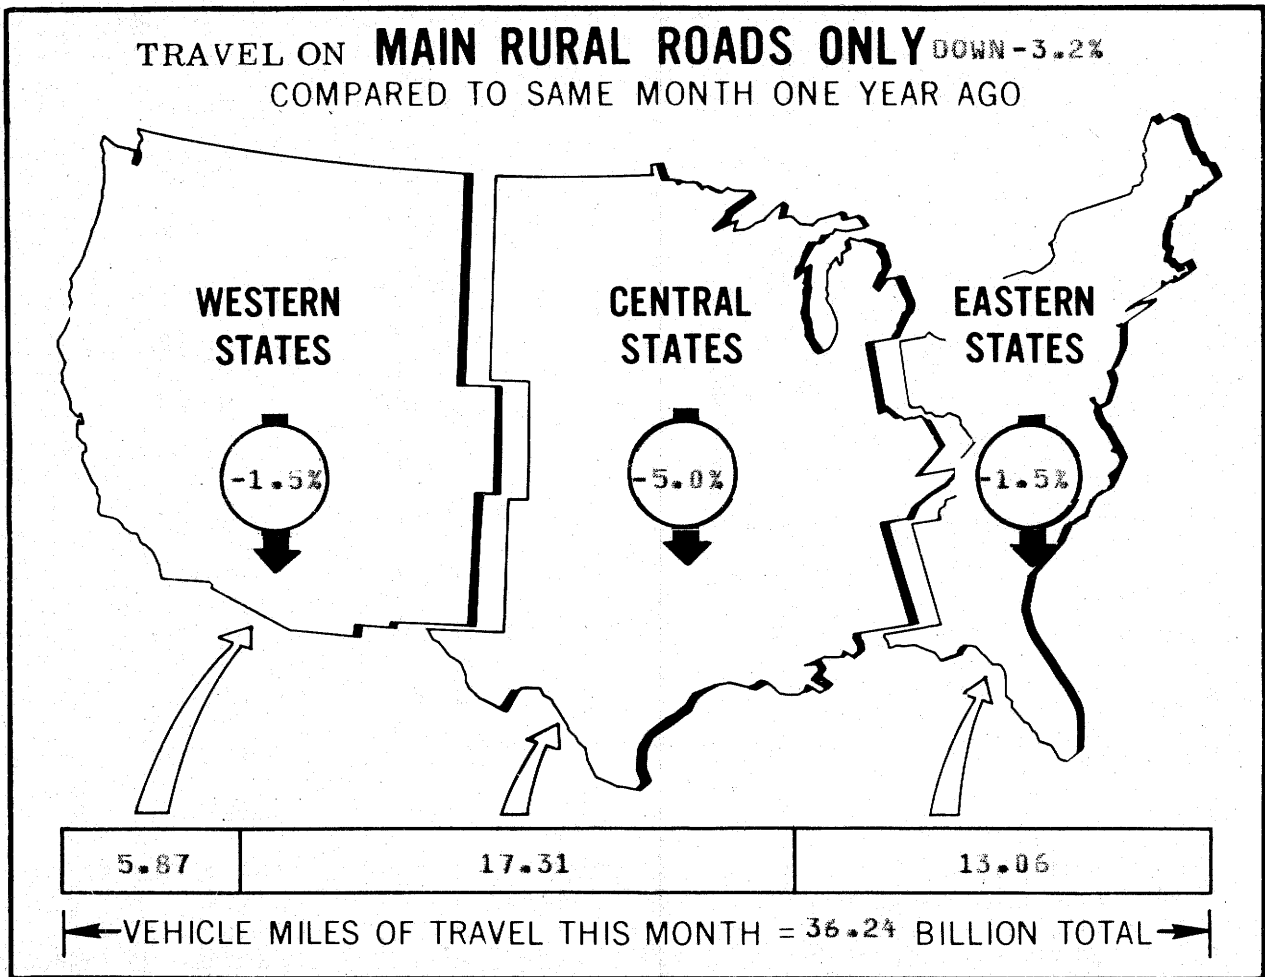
TRAVEL ON MAIN RURAL ROADS ONLY DOWN -3.2%
COMPARED TO SAME MONTH ONE YEAR AGO

WESTERN STATES

-1.5%

CENTRAL STATES

-5.0%

EASTERN STATES

-1.5%

| 5.87 | 17.31 | 13.06 |
|---|---|---|

VEHICLE MILES OF TRAVEL THIS MONTH = 36.24 BILLION TOTAL